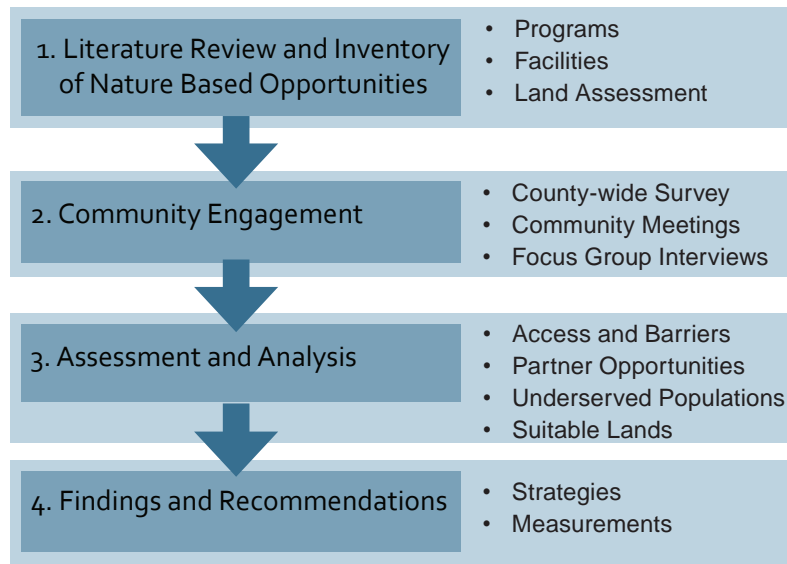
1. Literature Review and Inventory of Nature Based Opportunities

- Programs
- Facilities
- Land Assessment

2. Community Engagement

- County-wide Survey
- Community Meetings
- Focus Group Interviews

3. Assessment and Analysis

- Access and Barriers
- Partner Opportunities
- Underserved Populations
- Suitable Lands

4. Findings and Recommendations

- Strategies
- Measurements